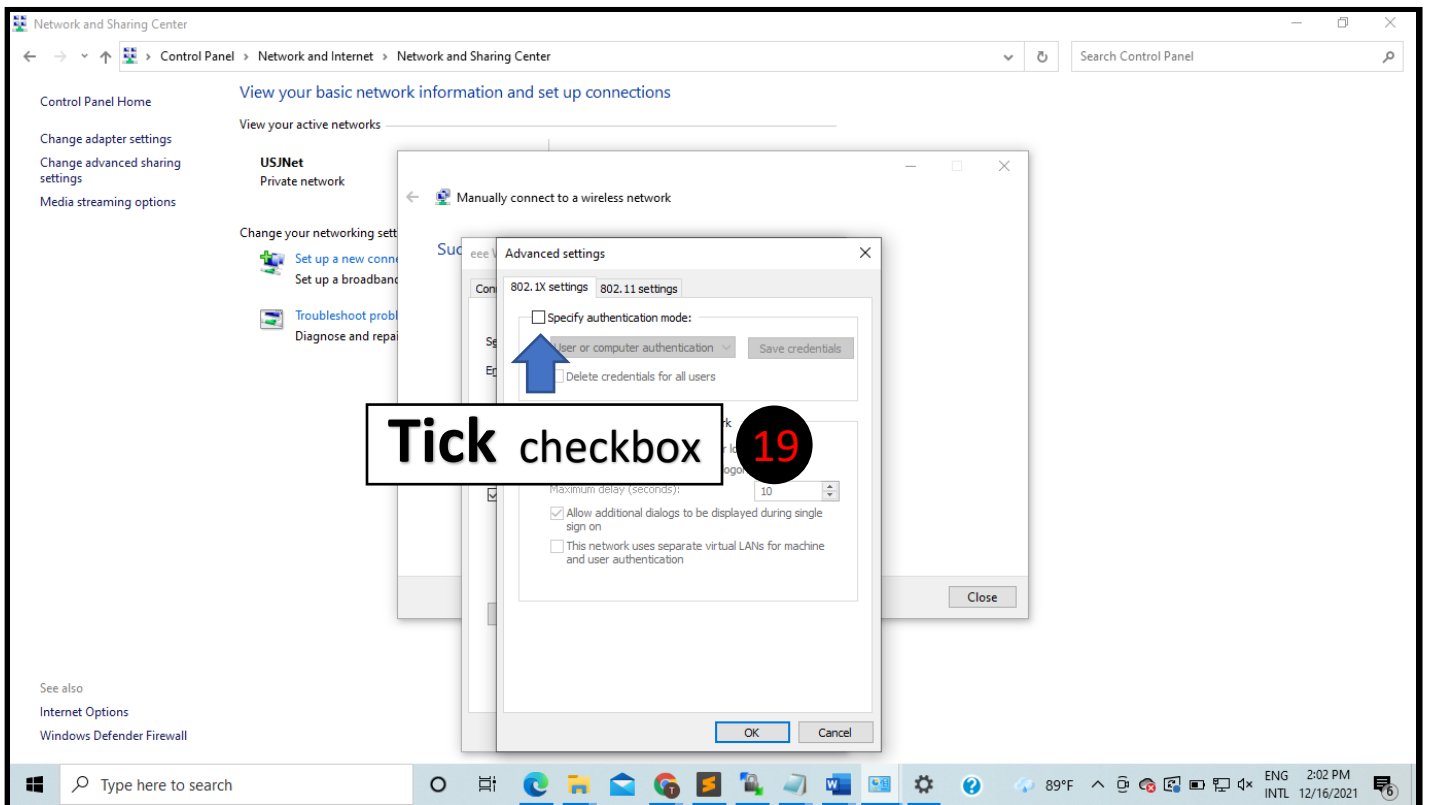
Network and Sharing Center

Control Panel > Network and Internet > Network and Sharing Center

Search Control Panel

Control Panel Home

Change adapter settings

Change advanced sharing settings

Media streaming options

View your basic network information and set up connections

View your active networks

USJNet
Private network

Change your networking sett

Set up a new conn
Set up a broadband

Troubleshoot probl
Diagnose and repai

See also

Internet Options

Windows Defender Firewall

Manually connect to a wireless network

Suc

eee

Con

Se

En

Advanced settings

802.1X settings | 802.11 settings

Specify authentication mode:

User or computer authentication

Save credentials

Delete credentials for all users

Tick checkbox 19

k

Maximum delay (seconds): 10

Allow additional dialogs to be displayed during single sign on

This network uses separate virtual LANs for machine and user authentication

OK

Cancel

Close

Type here to search

89°F

ENG
INTL

2:02 PM
12/16/2021

6